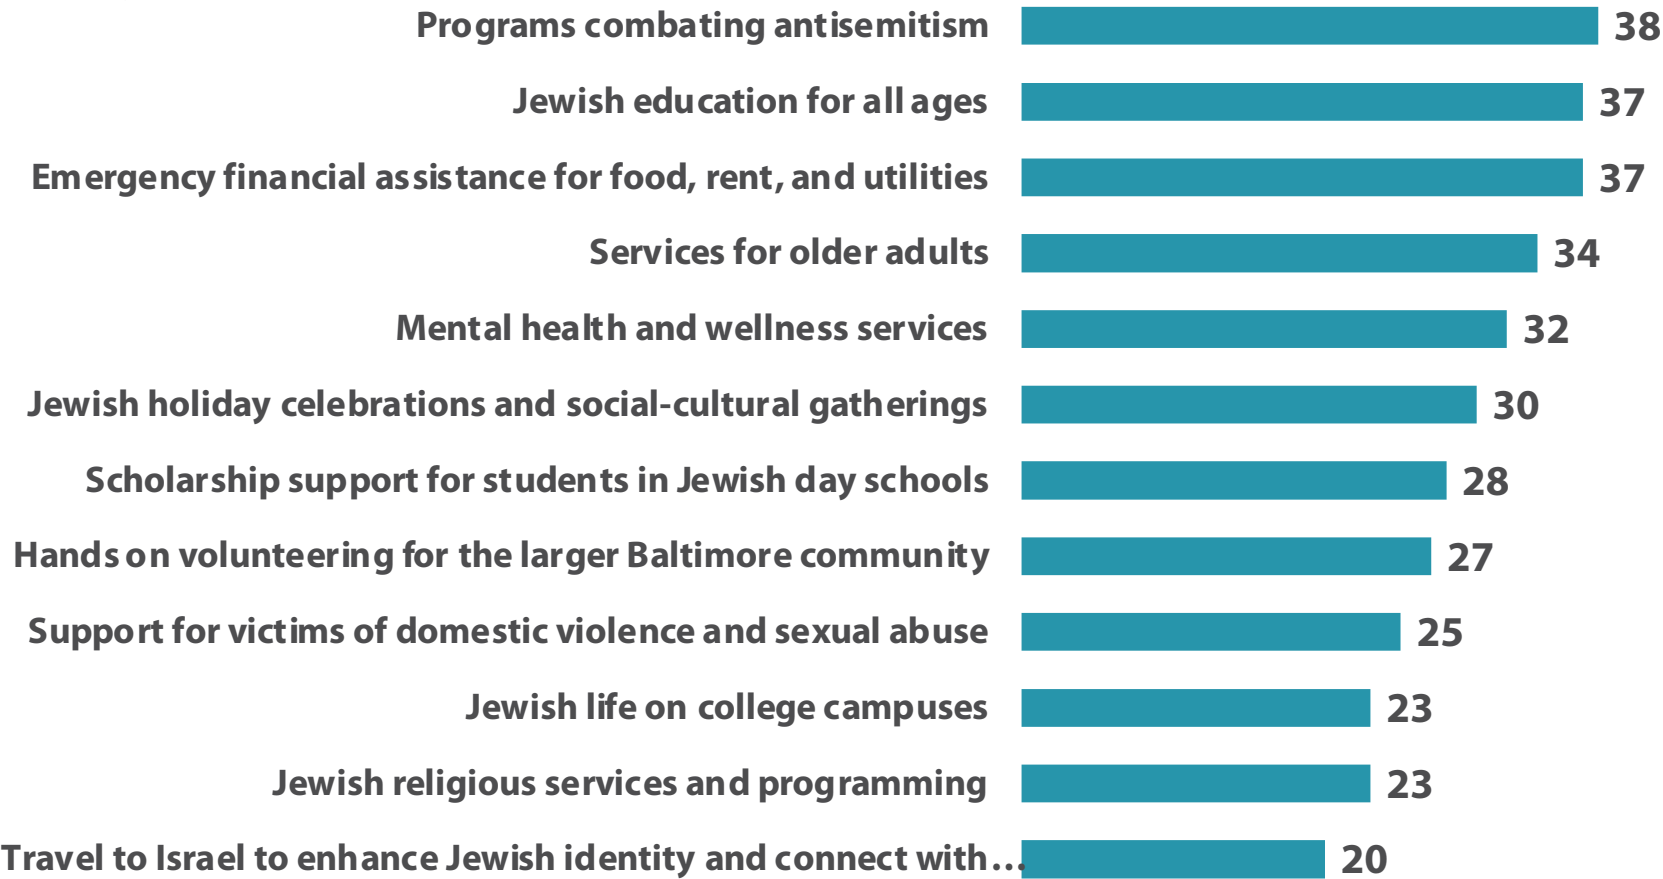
Programs combating antisemitism 38
Jewish education for all ages 37
Emergency financial assistance for food, rent, and utilities 37
Services for older adults 34
Mental health and wellness services 32
Jewish holiday celebrations and social-cultural gatherings 30
Scholarship support for students in Jewish day schools 28
Hands on volunteering for the larger Baltimore community 27
Support for victims of domestic violence and sexual abuse 25
Jewish life on college campuses 23
Jewish religious services and programming 23
Travel to Israel to enhance Jewish identity and connect with… 20